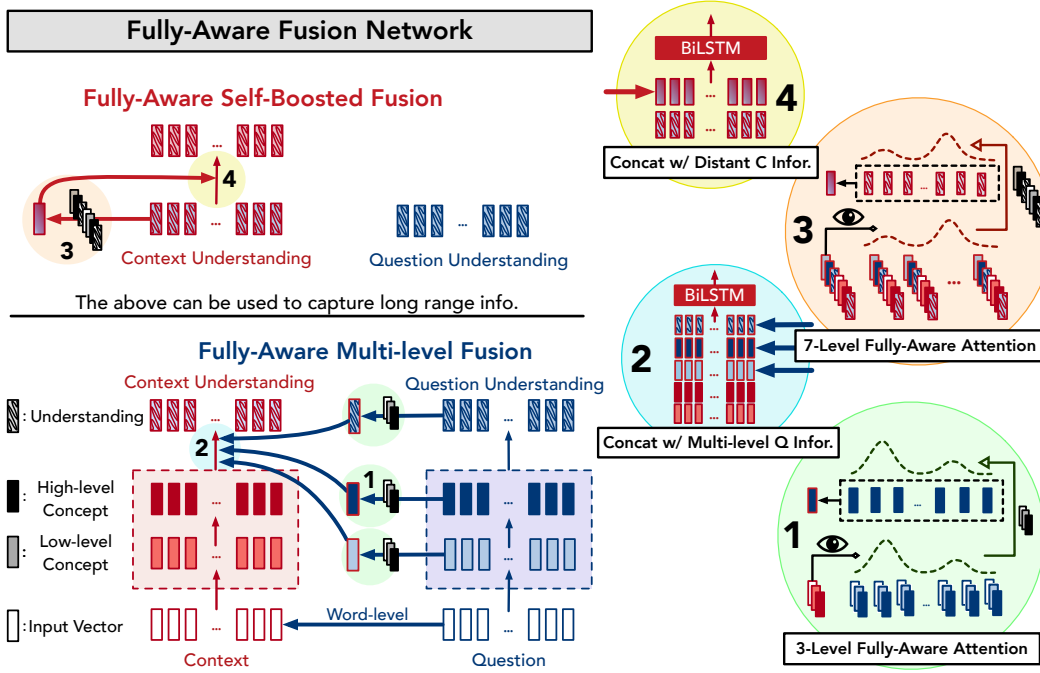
Fully-Aware Fusion Network

Fully-Aware Self-Boosted Fusion

...

4

...

3

Context Understanding

...

Question Understanding

The above can be used to capture long range info.

Fully-Aware Multi-level Fusion

Context Understanding

Question Understanding

: Understanding

...

2

...

1

: High-level Concept

...

...

: Low-level Concept

...

...

: Input Vector

...

Word-level

...

Context

Question

BiLSTM

...

4

...

Concat w/ Distant C Infor.

...

3

...

BiLSTM

2

7-Level Fully-Aware Attention

Concat w/ Multi-level Q Infor.

...

1

...

3-Level Fully-Aware Attention